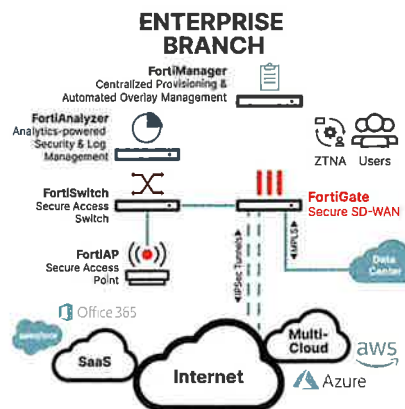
ENTERPRISE BRANCH

FortiManager
Centralized Provisioning & Automated Overlay Management

FortiAnalyzer
Analytics-powered Security & Log Management

ZTNA

Users

FortiSwitch
Secure Access Switch

FortiGate
Secure SD-WAN

FortiAP
Secure Access Point

IPSec Tunnels

MPLS

Data Center

salesforce

Office 365

SaaS

Internet

Multi-Cloud

aws

Azure